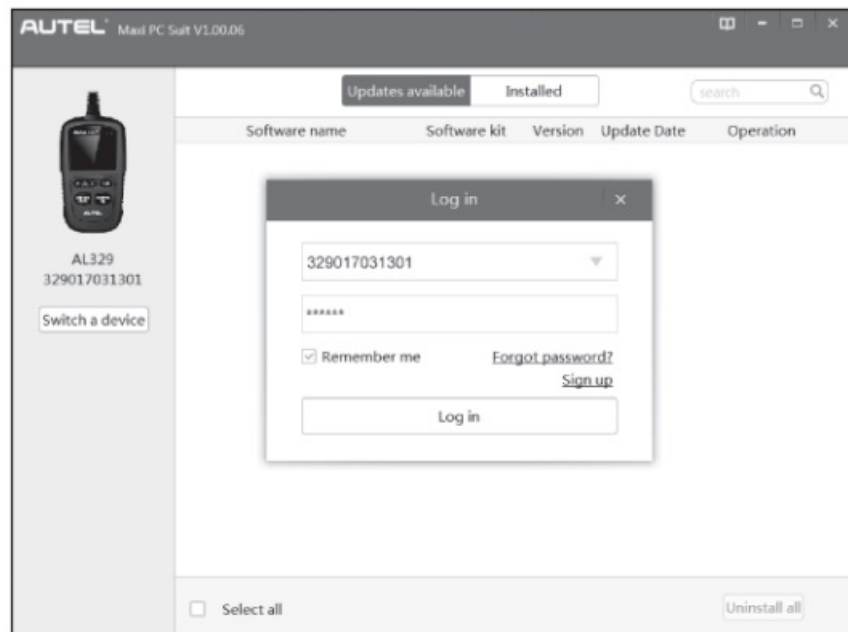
AUTEL Maxi PC Suit V1.00.06

Updates available Installed

search

Software name Software kit Version Update Date Operation

AL329
329017031301

Switch a device

Log in

329017031301

******

Remember me

Forgot password?

Sign up

Log in

Select all

Uninstall all